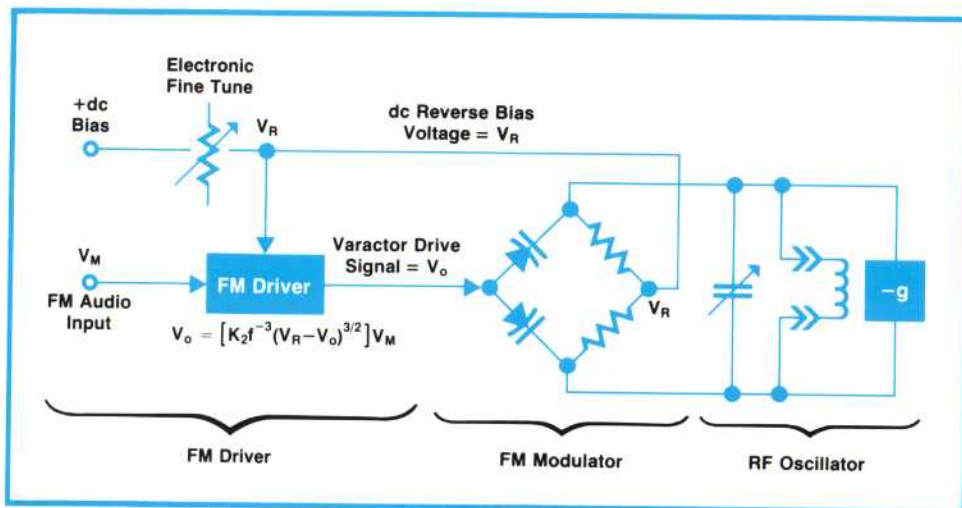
Electronic Fine Tune

+dc Bias

$V_R$

dc Reverse Bias Voltage = $V_R$

$V_M$

FM Audio Input

FM Driver

Varactor Drive Signal = $V_o$

$V_R$

−g

$V_o = \left[K_2 f^{-3} (V_R - V_o)^{3/2}\right] V_M$

FM Driver

FM Modulator

RF Oscillator